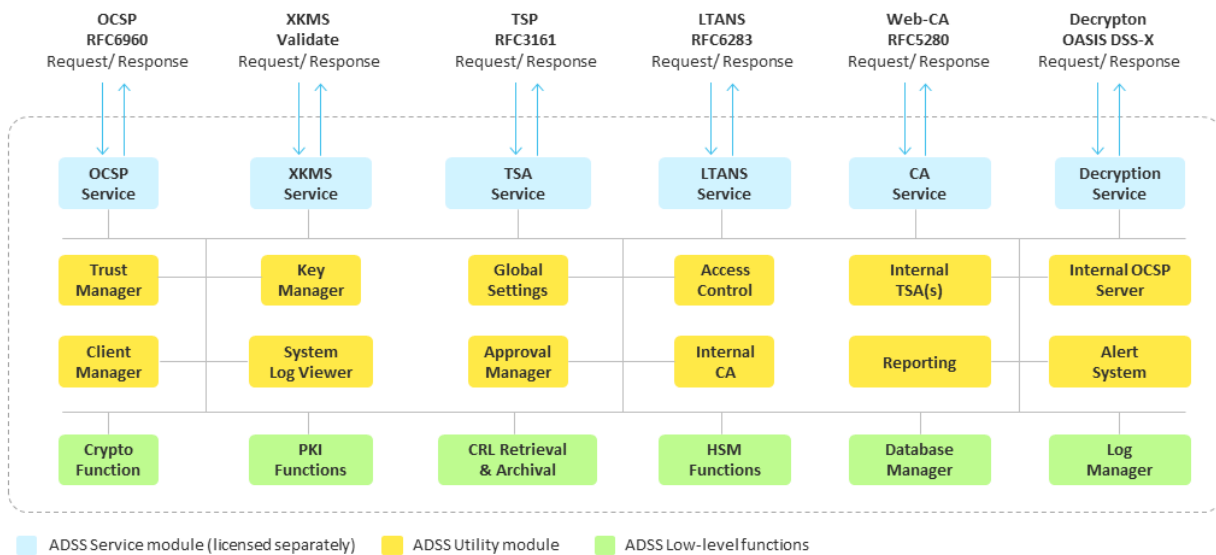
OCSP
RFC6960
Request/ Response

XKMS
Validate
Request/ Response

TSP
RFC3161
Request/ Response

LTANS
RFC6283
Request/ Response

Web-CA
RFC5280
Request/ Response

Decrypton
OASIS DSS-X
Request/ Response

OCSP Service

XKMS Service

TSA Service

LTANS Service

CA Service

Decryption Service

Trust Manager

Key Manager

Global Settings

Access Control

Internal TSA(s)

Internal OCSP Server

Client Manager

System Log Viewer

Approval Manager

Internal CA

Reporting

Alert System

Crypto Function

PKI Functions

CRL Retrieval & Archival

HSM Functions

Database Manager

Log Manager

ADSS Service module (licensed separately)
ADSS Utility module
ADSS Low-level functions